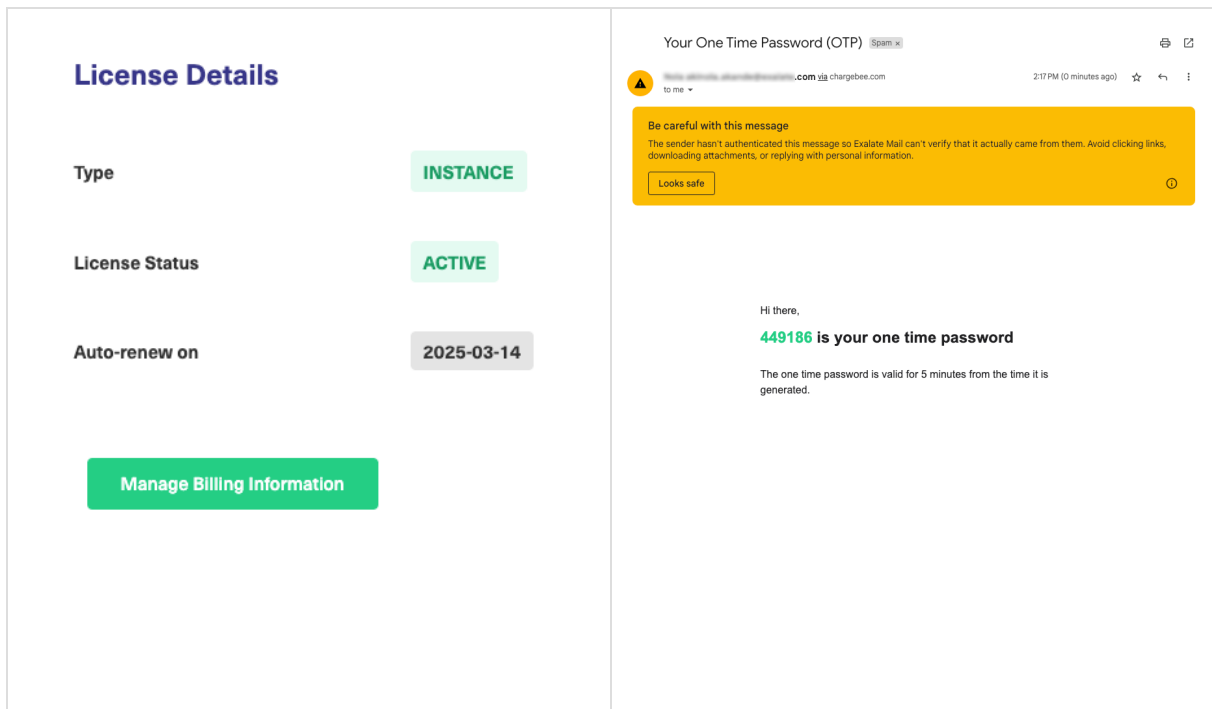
License Details

Type INSTANCE

License Status ACTIVE

Auto-renew on 2025-03-14

Manage Billing Information

Your One Time Password (OTP) Spam ×

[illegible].com via chargebee.com
to me

2:17 PM (0 minutes ago)

Be careful with this message
The sender hasn't authenticated this message so Exalate Mail can't verify that it actually came from them. Avoid clicking links, downloading attachments, or replying with personal information.

Looks safe

Hi there,

449186 is your one time password

The one time password is valid for 5 minutes from the time it is generated.